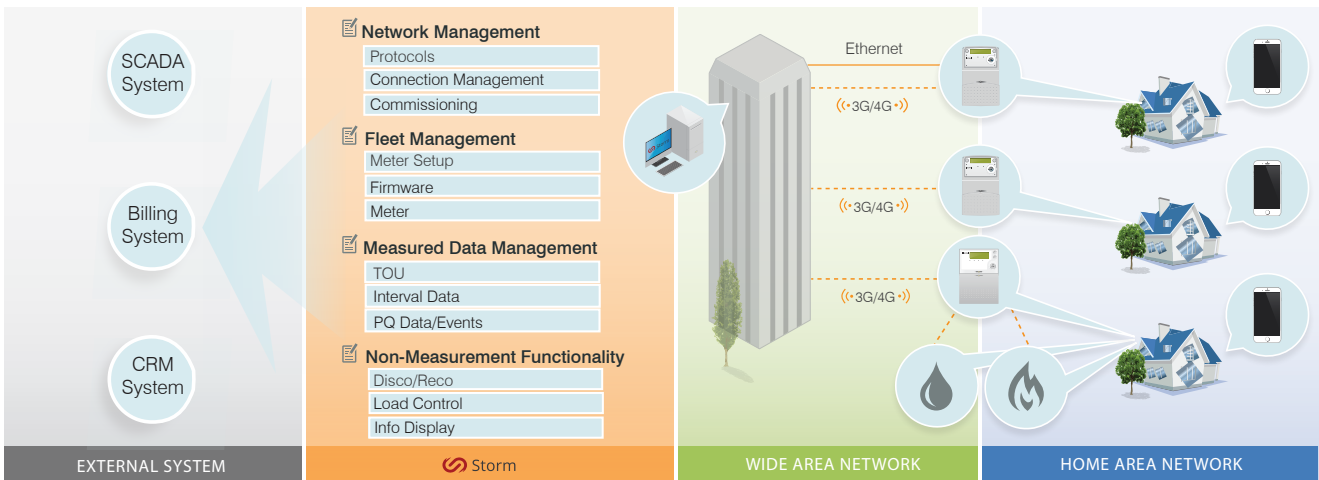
SCADA System

Billing System

CRM System

EXTERNAL SYSTEM

Network Management
Protocols
Connection Management
Commissioning

Fleet Management
Meter Setup
Firmware
Meter

Measured Data Management
TOU
Interval Data
PQ Data/Events

Non-Measurement Functionality
Disco/Reco
Load Control
Info Display

Storm

Ethernet
3G/4G
3G/4G
3G/4G

WIDE AREA NETWORK

HOME AREA NETWORK